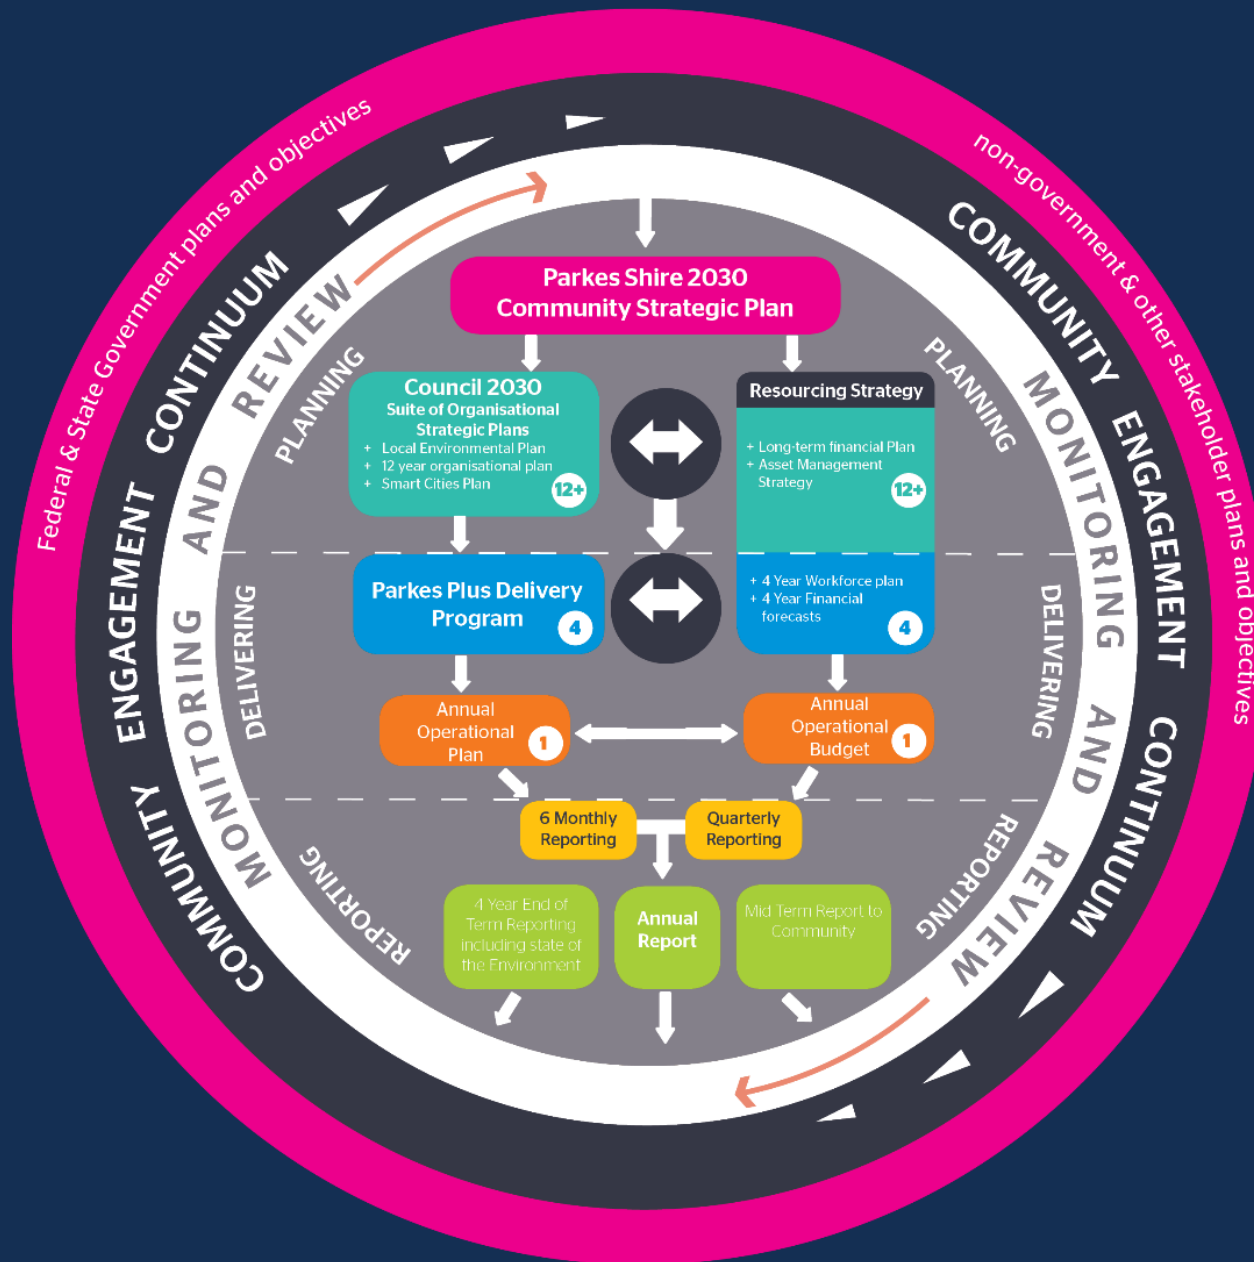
Federal & State Government plans and objectives

non-government & other stakeholder plans and objectives

COMMUNITY ENGAGEMENT CONTINUUM

MONITORING AND REVIEW

COMMUNITY ENGAGEMENT CONTINUUM

MONITORING AND REVIEW

PLANNING

PLANNING

Parkes Shire 2030 Community Strategic Plan

Council 2030
Suite of Organisational Strategic Plans
+ Local Environmental Plan
+ 12 year organisational plan
+ Smart Cities Plan
12+

Resourcing Strategy
+ Long-term financial Plan
+ Asset Management Strategy
12+

DELIVERING

DELIVERING

Parkes Plus Delivery Program 4

+ 4 Year Workforce plan
+ 4 Year Financial forecasts
4

Annual Operational Plan 1

Annual Operational Budget 1

REPORTING

REPORTING

6 Monthly Reporting

Quarterly Reporting

4 Year End of Term Reporting including state of the Environment

Annual Report

Mid Term Report to Community